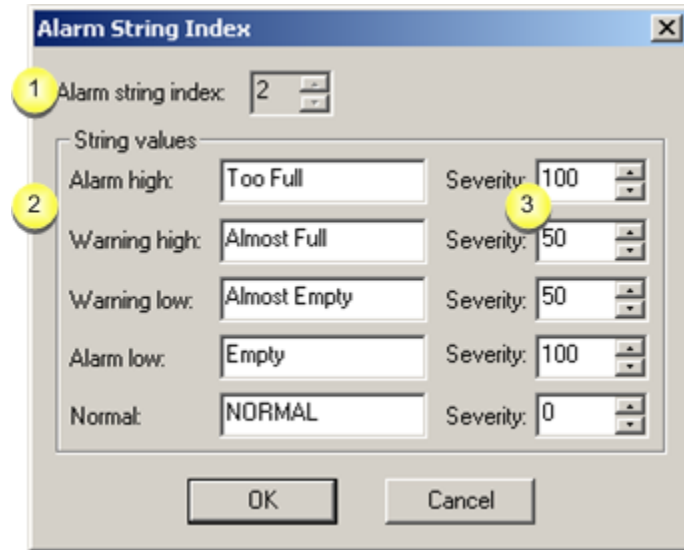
Alarm String Index

1 Alarm string index: 2

String values

2

Alarm high: Too Full Severity: 100

3

Warning high: Almost Full Severity: 50

Warning low: Almost Empty Severity: 50

Alarm low: Empty Severity: 100

Normal: NORMAL Severity: 0

OK

Cancel